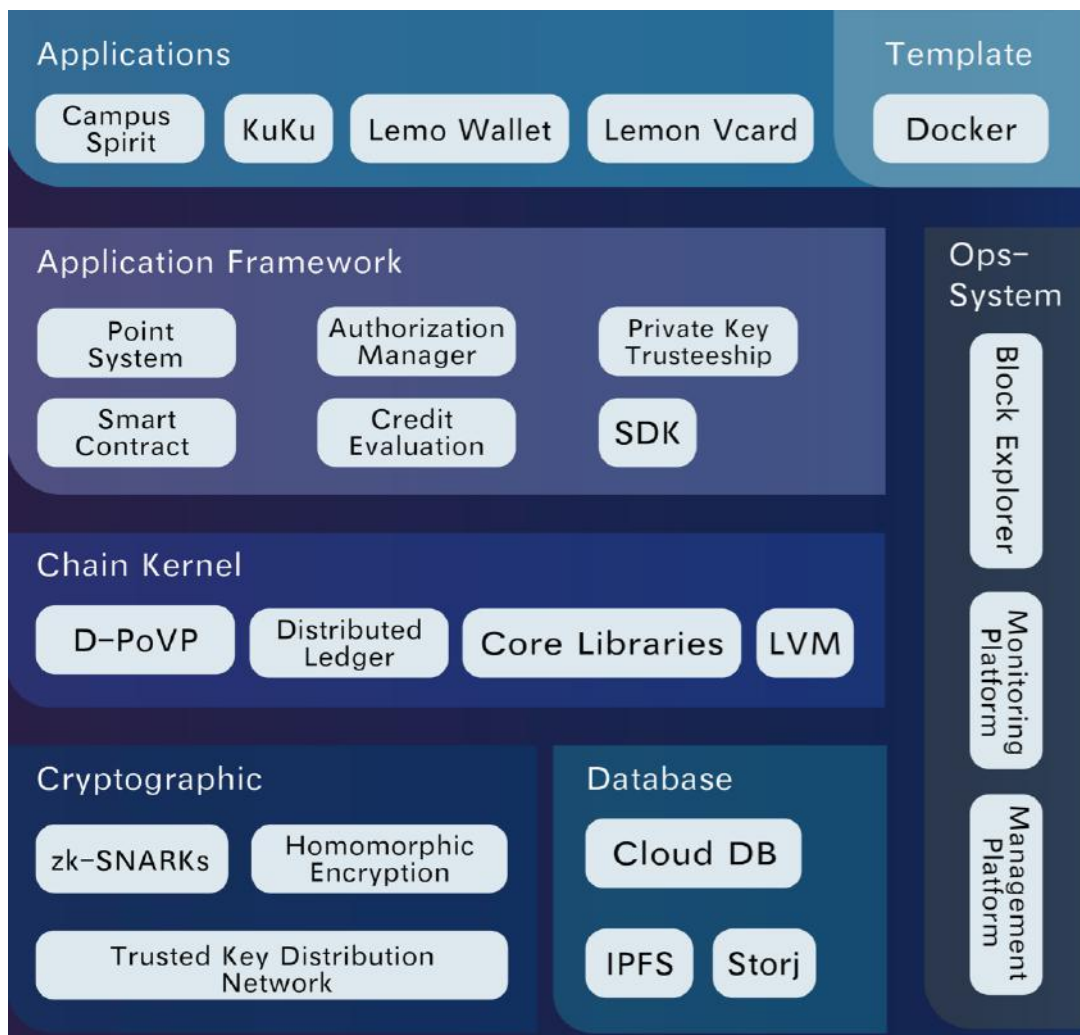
Applications

Campus Spirit

KuKu

Lemo Wallet

Lemon Vcard

Template

Docker

Application Framework

Point System

Authorization Manager

Private Key Trusteeship

Smart Contract

Credit Evaluation

SDK

Ops-System

Block Explorer

Monitoring Platform

Management Platform

Chain Kernel

D-PoVP

Distributed Ledger

Core Libraries

LVM

Cryptographic

zk-SNARKs

Homomorphic Encryption

Trusted Key Distribution Network

Database

Cloud DB

IPFS

Storj